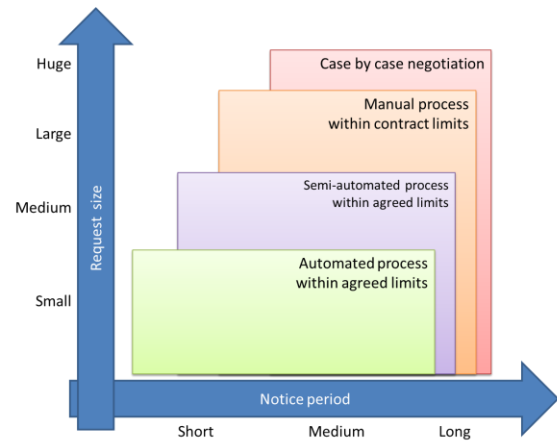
Huge

Large

Medium

Small

Request size

Case by case negotiation

Manual process within contract limits

Semi-automated process within agreed limits

Automated process within agreed limits

Notice period

Short

Medium

Long